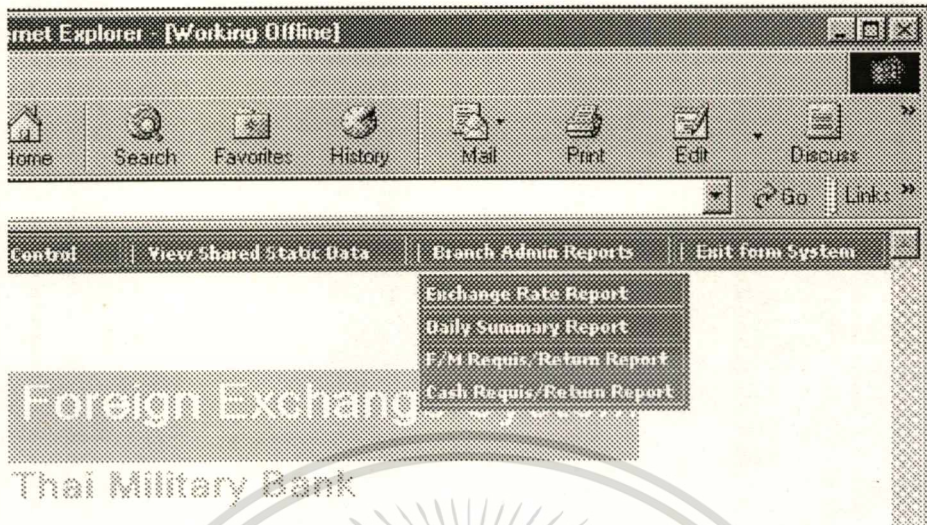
rnet Explorer - [Working Offline]

Home Search Favorites History Mail Print Edit Discuss

Go Links »

Control | View Shared Static Data | Branch Admin Reports | Exit form System

Exchange Rate Report
Daily Summary Report
F/M Requis/Return Report
Cash Requis/Return Report

Foreign Exchang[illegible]

Thai Military Bank